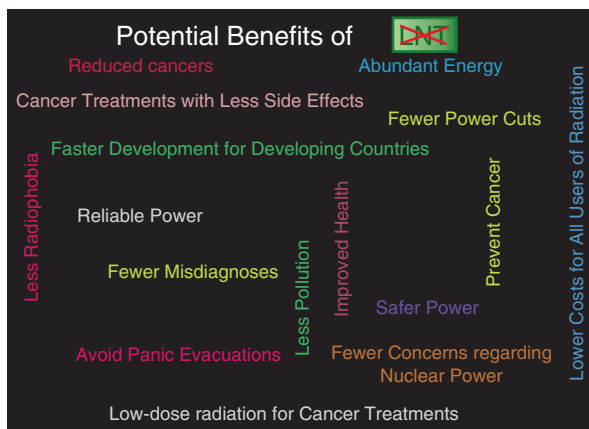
Potential Benefits of LNT

Reduced cancers

Abundant Energy

Cancer Treatments with Less Side Effects

Fewer Power Cuts

Faster Development for Developing Countries

Less Radiophobia

Reliable Power

Improved Health

Prevent Cancer

Lower Costs for All Users of Radiation

Fewer Misdiagnoses

Less Pollution

Safer Power

Avoid Panic Evacuations

Fewer Concerns regarding Nuclear Power

Low-dose radiation for Cancer Treatments